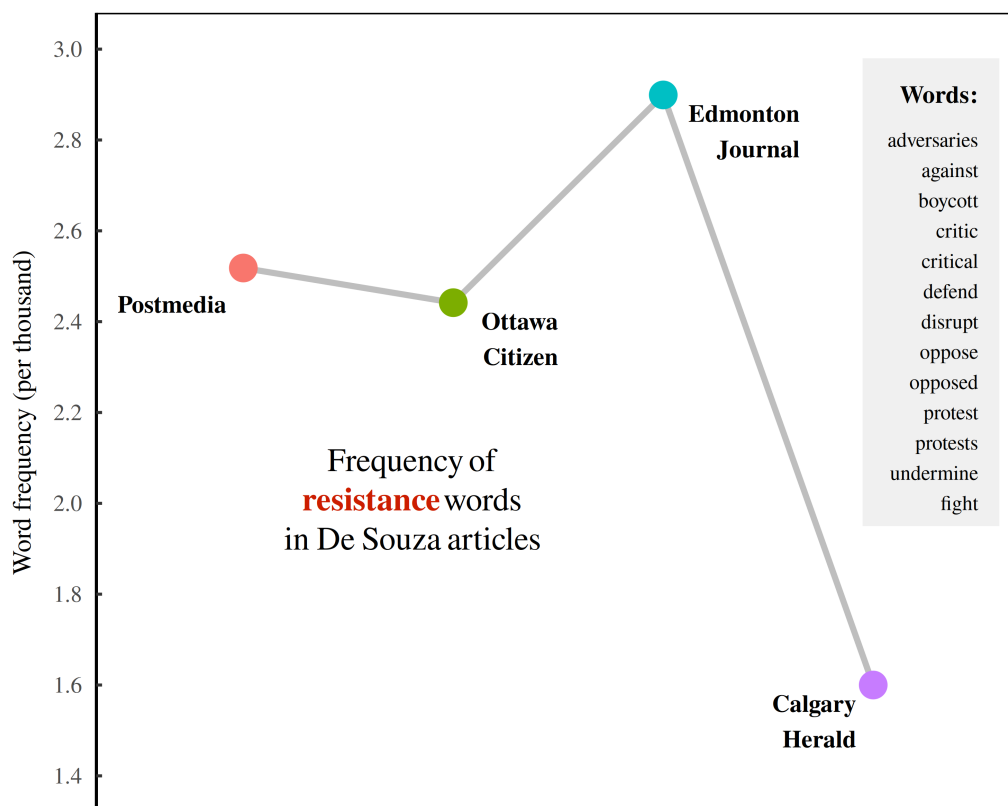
Word frequency (per thousand)

3.0
2.8
2.6
2.4
2.2
2.0
1.8
1.6
1.4

Postmedia

Ottawa Citizen

Edmonton Journal

Calgary Herald

Frequency of resistance words in De Souza articles

Words:
adversaries
against
boycott
critic
critical
defend
disrupt
oppose
opposed
protest
protests
undermine
fight